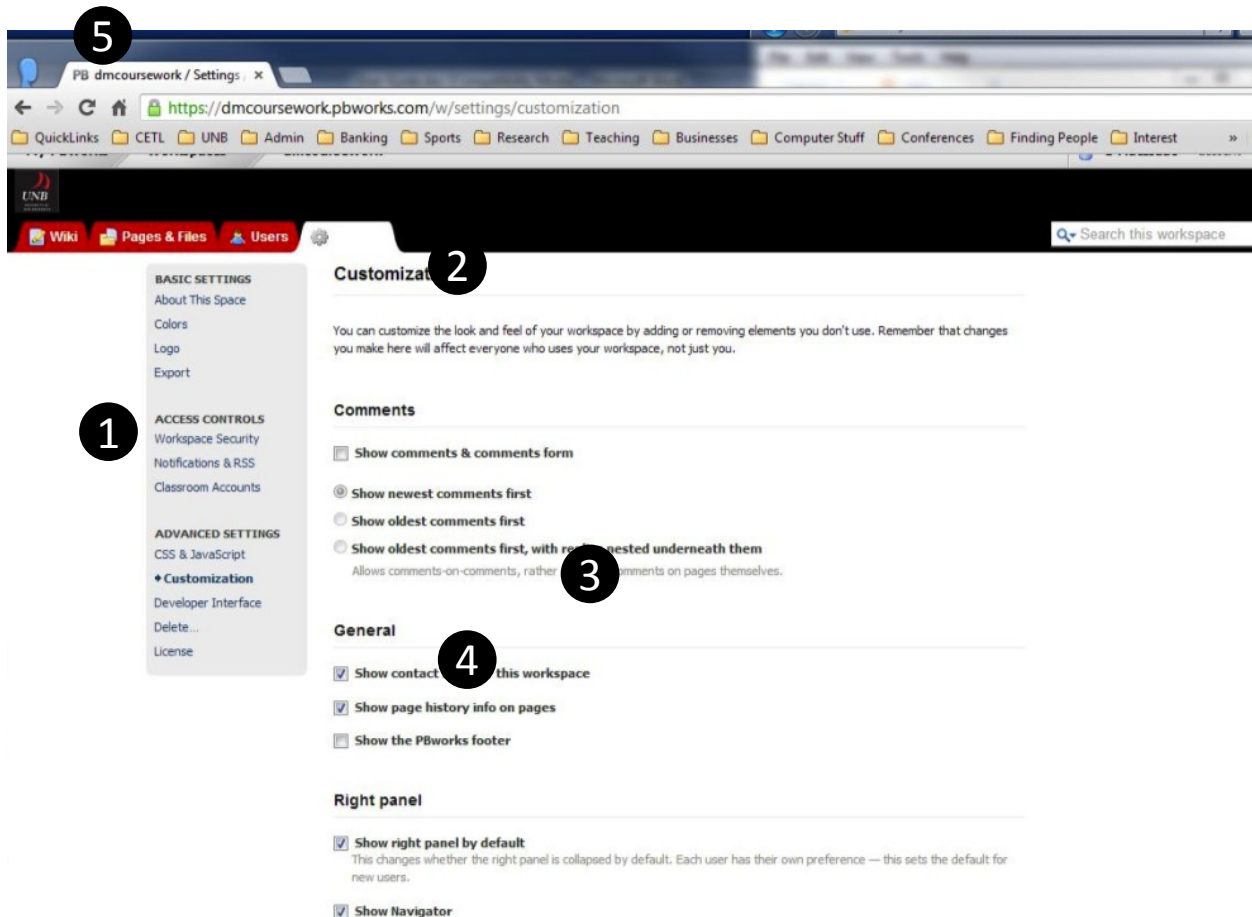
5

PB dmcoursework / Settings ×

https://dmcoursework.pbworks.com/w/settings/customization

QuickLinks CETL UNB Admin Banking Sports Research Teaching Businesses Computer Stuff Conferences Finding People Interest »

UNB

Wiki Pages & Files Users

Search this workspace

BASIC SETTINGS
About This Space
Colors
Logo
Export

ACCESS CONTROLS
Workspace Security
Notifications & RSS
Classroom Accounts

ADVANCED SETTINGS
CSS & JavaScript
• Customization
Developer Interface
Delete...
License

1

Customizat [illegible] 2

You can customize the look and feel of your workspace by adding or removing elements you don't use. Remember that changes you make here will affect everyone who uses your workspace, not just you.

Comments

Show comments & comments form

Show newest comments first

Show oldest comments first

Show oldest comments first, with re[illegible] nested underneath them
Allows comments-on-comments, rather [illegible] mments on pages themselves.

3

General

4

Show contact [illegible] this workspace

Show page history info on pages

Show the PBworks footer

Right panel

Show right panel by default
This changes whether the right panel is collapsed by default. Each user has their own preference — this sets the default for new users.

Show Navigator